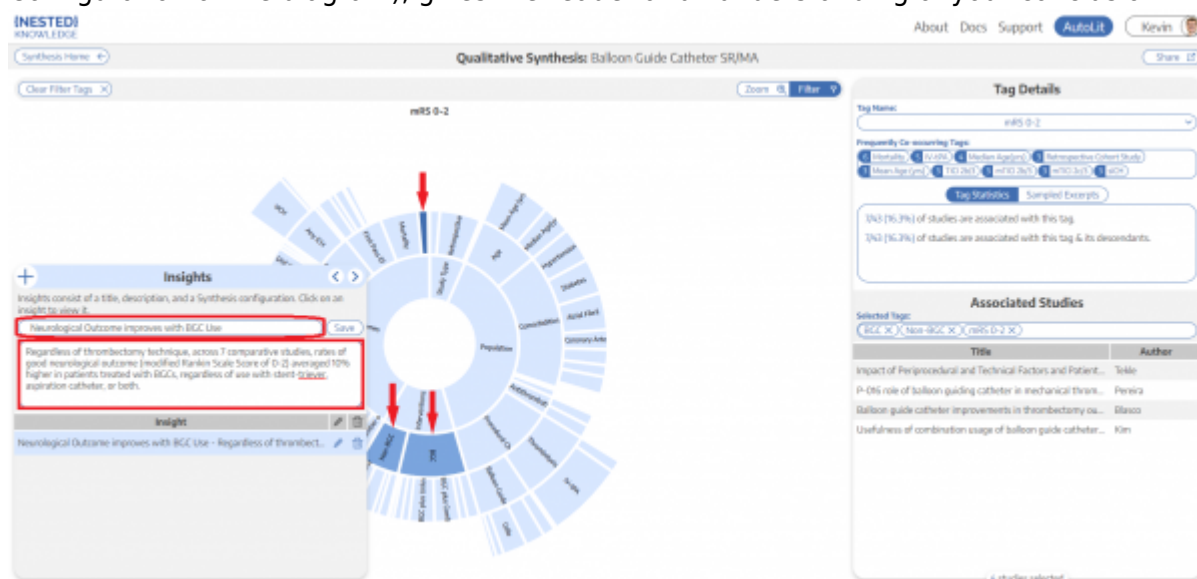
NESTED KNOWLEDGE

About Docs Support AutoLit Kevin

Synthesis Home

Qualitative Synthesis: Balloon Guide Catheter SR/MA

Share

Clear Filter Tags

Zoom Filter

mRS 0-2

Tag Details

Tag Name:

mRS 0-2

Frequently Co-occurring Tags:

Mortality IV-tPA Median Age(yrs) Retrospective Cohort Study Mean Age (yrs) TICI 2b(%) mTICI 2b(%) mTICI 3(%) sICH

Tag Statistics Sampled Excerpts

7/43 (16.3%) of studies are associated with this tag.

7/43 (16.3%) of studies are associated with this tag & its descendants.

Associated Studies

Selected Tags:

BGC Non-BGC mRS 0-2

| Title | Author |
|---|---|
| Impact of Periprocedural and Technical Factors and Patient... | Tekle |
| P-016 role of balloon guiding catheter in mechanical throm... | Pereira |
| Balloon guide catheter improvements in thrombectomy ou... | Blasco |
| Usefulness of combination usage of balloon guide catheter... | Kim |

Insights

Insights consist of a title, description, and a Synthesis configuration. Click on an insight to view it.

Neurological Outcome improves with BGC Use

Save

Regardless of thrombectomy technique, across 7 comparative studies, rates of good neurological outcome (modified Rankin Scale Score of 0-2) averaged 10% higher in patients treated with BGCs, regardless of use with stent-triever, aspiration catheter, or both.

| Insight |
|---|
| Neurological Outcome improves with BGC Use - Regardless of thrombect... |

Study Type Population Comorbidities Age Mortality Non-BGC BGC Interventions